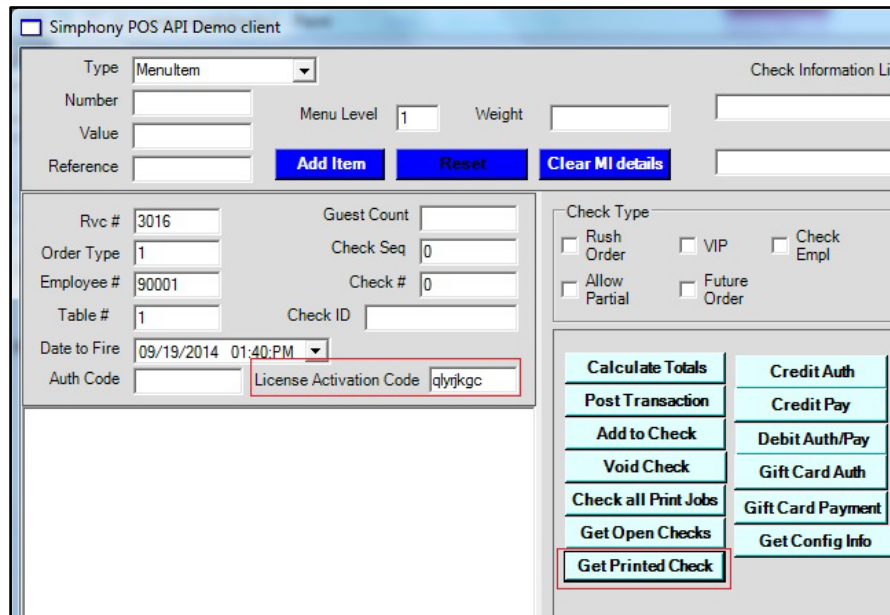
Simphony POS API Demo client

Type MenuItem

Number

Value

Reference

Menu Level 1

Weight

Add Item

Reset

Clear MI details

Check Information Li

Rvc # 3016

Order Type 1

Employee # 90001

Table # 1

Date to Fire 09/19/2014 01:40:PM

Auth Code

Guest Count

Check Seq 0

Check # 0

Check ID

License Activation Code qlyrjkgc

Check Type

Rush Order

VIP

Check Empl

Allow Partial

Future Order

Calculate Totals

Post Transaction

Add to Check

Void Check

Check all Print Jobs

Get Open Checks

Get Printed Check

Credit Auth

Credit Pay

Debit Auth/Pay

Gift Card Auth

Gift Card Payment

Get Config Info